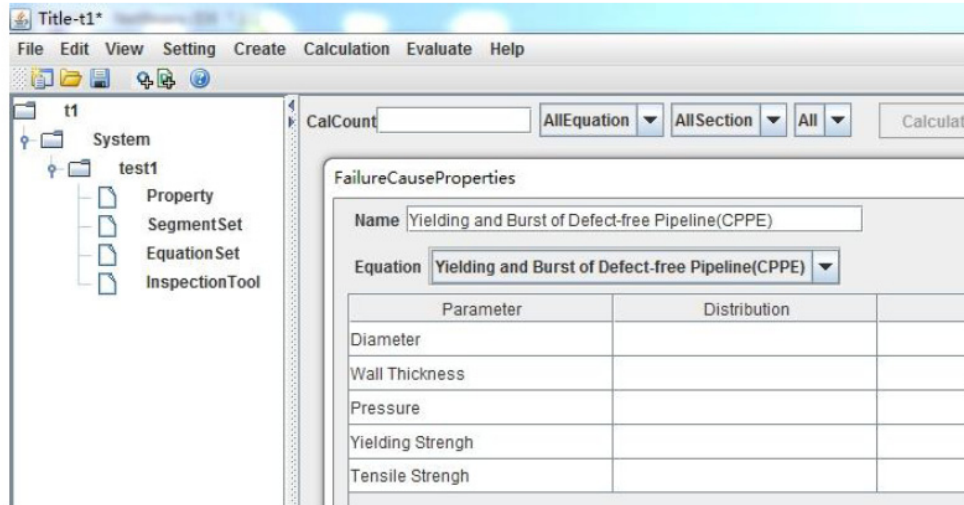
Title-t1* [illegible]

File Edit View Setting Create Calculation Evaluate Help

t1
System
test1
Property
SegmentSet
EquationSet
InspectionTool

CalCount AllEquation AllSection All Calculat

FailureCauseProperties

Name Yielding and Burst of Defect-free Pipeline(CPPE)

Equation Yielding and Burst of Defect-free Pipeline(CPPE)

| Parameter | Distribution | |
|---|---|---|
| Diameter | | |
| Wall Thickness | | |
| Pressure | | |
| Yielding Strengh | | |
| Tensile Strengh | | |